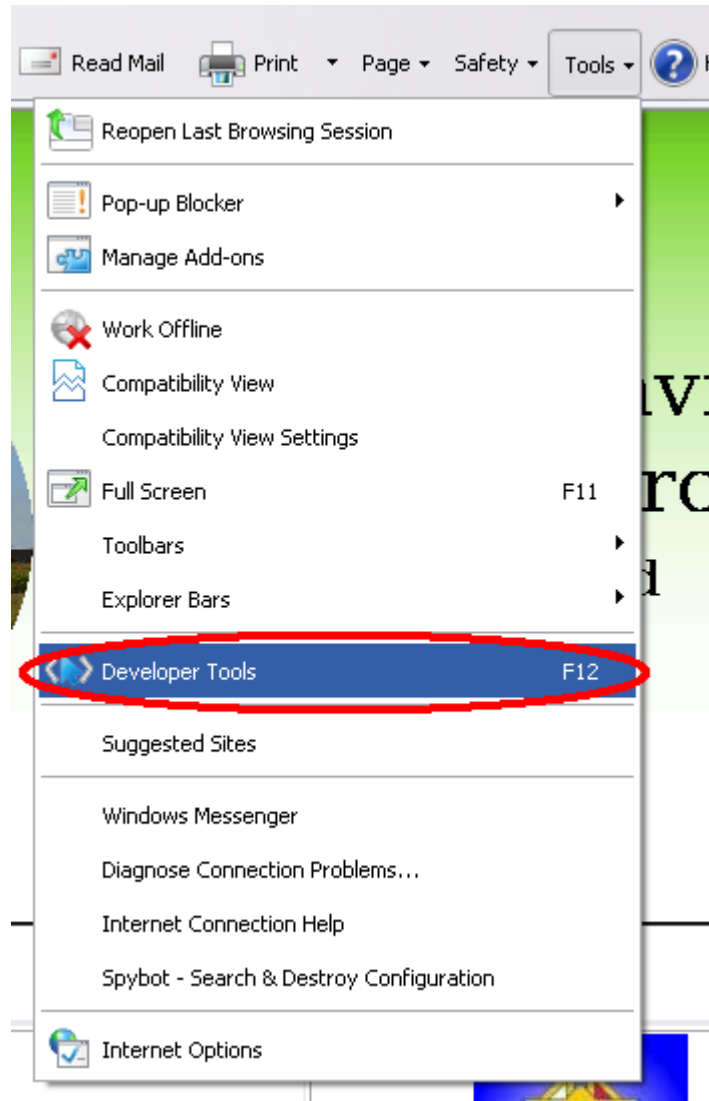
Read Mail Print Page Safety Tools

Reopen Last Browsing Session

Pop-up Blocker
Manage Add-ons

Work Offline
Compatibility View
Compatibility View Settings
Full Screen F11
Toolbars
Explorer Bars

Developer Tools F12

Suggested Sites

Windows Messenger
Diagnose Connection Problems...
Internet Connection Help
Spybot - Search & Destroy Configuration

Internet Options

avi
rc
d